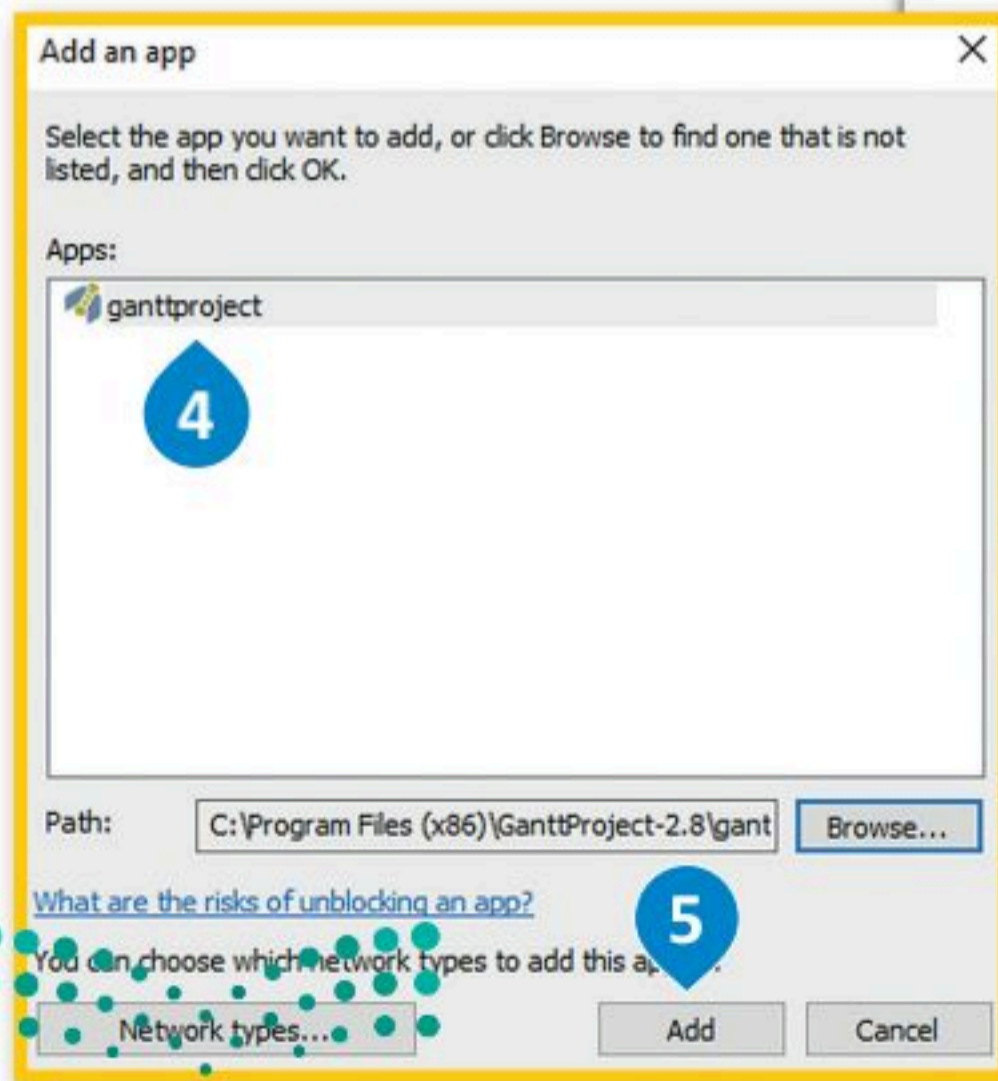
Add an app

×

Select the app you want to add, or click Browse to find one that is not listed, and then click OK.

Apps:

ganttproject

4

Path: C:\Program Files (x86)\GanttProject-2.8\gant

Browse...

What are the risks of unblocking an app?

5

You can choose which network types to add this ap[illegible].

Network types...

Add

Cancel